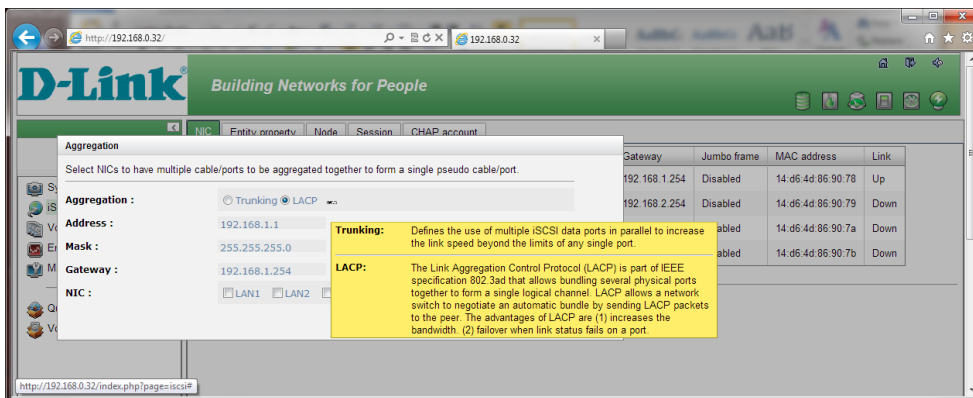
http://192.168.0.32/

192.168.0.32

D-Link®

Building Networks for People

NIC | Entity property | Node | Session | CHAP account

| Gateway | Jumbo frame | MAC address | Link |
|---|---|---|---|
| 192.168.1.254 | Disabled | 14:d6:4d:86:90:78 | Up |
| 192.168.2.254 | Disabled | 14:d6:4d:86:90:79 | Down |
| | abled | 14:d6:4d:86:90:7a | Down |
| | abled | 14:d6:4d:86:90:7b | Down |

Aggregation

Select NICs to have multiple cable/ports to be aggregated together to form a single pseudo cable/port.

Aggregation : Trunking LACP

Address : 192.168.1.1

Mask : 255.255.255.0

Gateway : 192.168.1.254

NIC : LAN1 LAN2

Trunking: Defines the use of multiple iSCSI data ports in parallel to increase the link speed beyond the limits of any single port.

LACP: The Link Aggregation Control Protocol (LACP) is part of IEEE specification 802.3ad that allows bundling several physical ports together to form a single logical channel. LACP allows a network switch to negotiate an automatic bundle by sending LACP packets to the peer. The advantages of LACP are (1) increases the bandwidth. (2) failover when link status fails on a port.

http://192.168.0.32/index.php?page=iscsi#